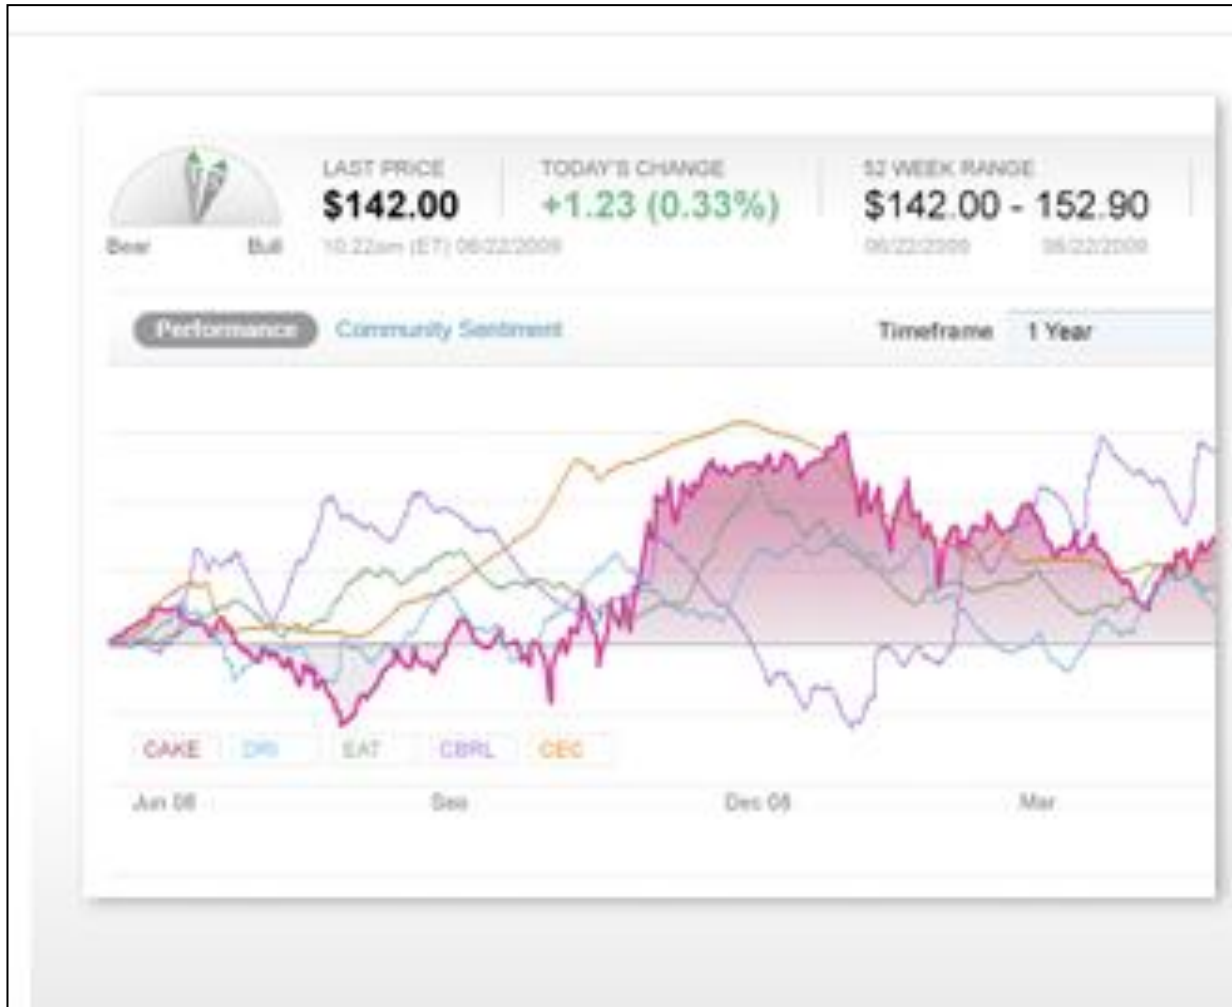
Bear Bull

LAST PRICE
$142.00
10:22am (ET) 06/22/2009

TODAY'S CHANGE
+1.23 (0.33%)

52 WEEK RANGE
$142.00 - 152.90
06/22/2009 06/22/2009

Performance Community Sentiment

Timeframe 1 Year

CAKE DRI EAT CBRL CEC

Jun 08 Sep Dec 08 Mar